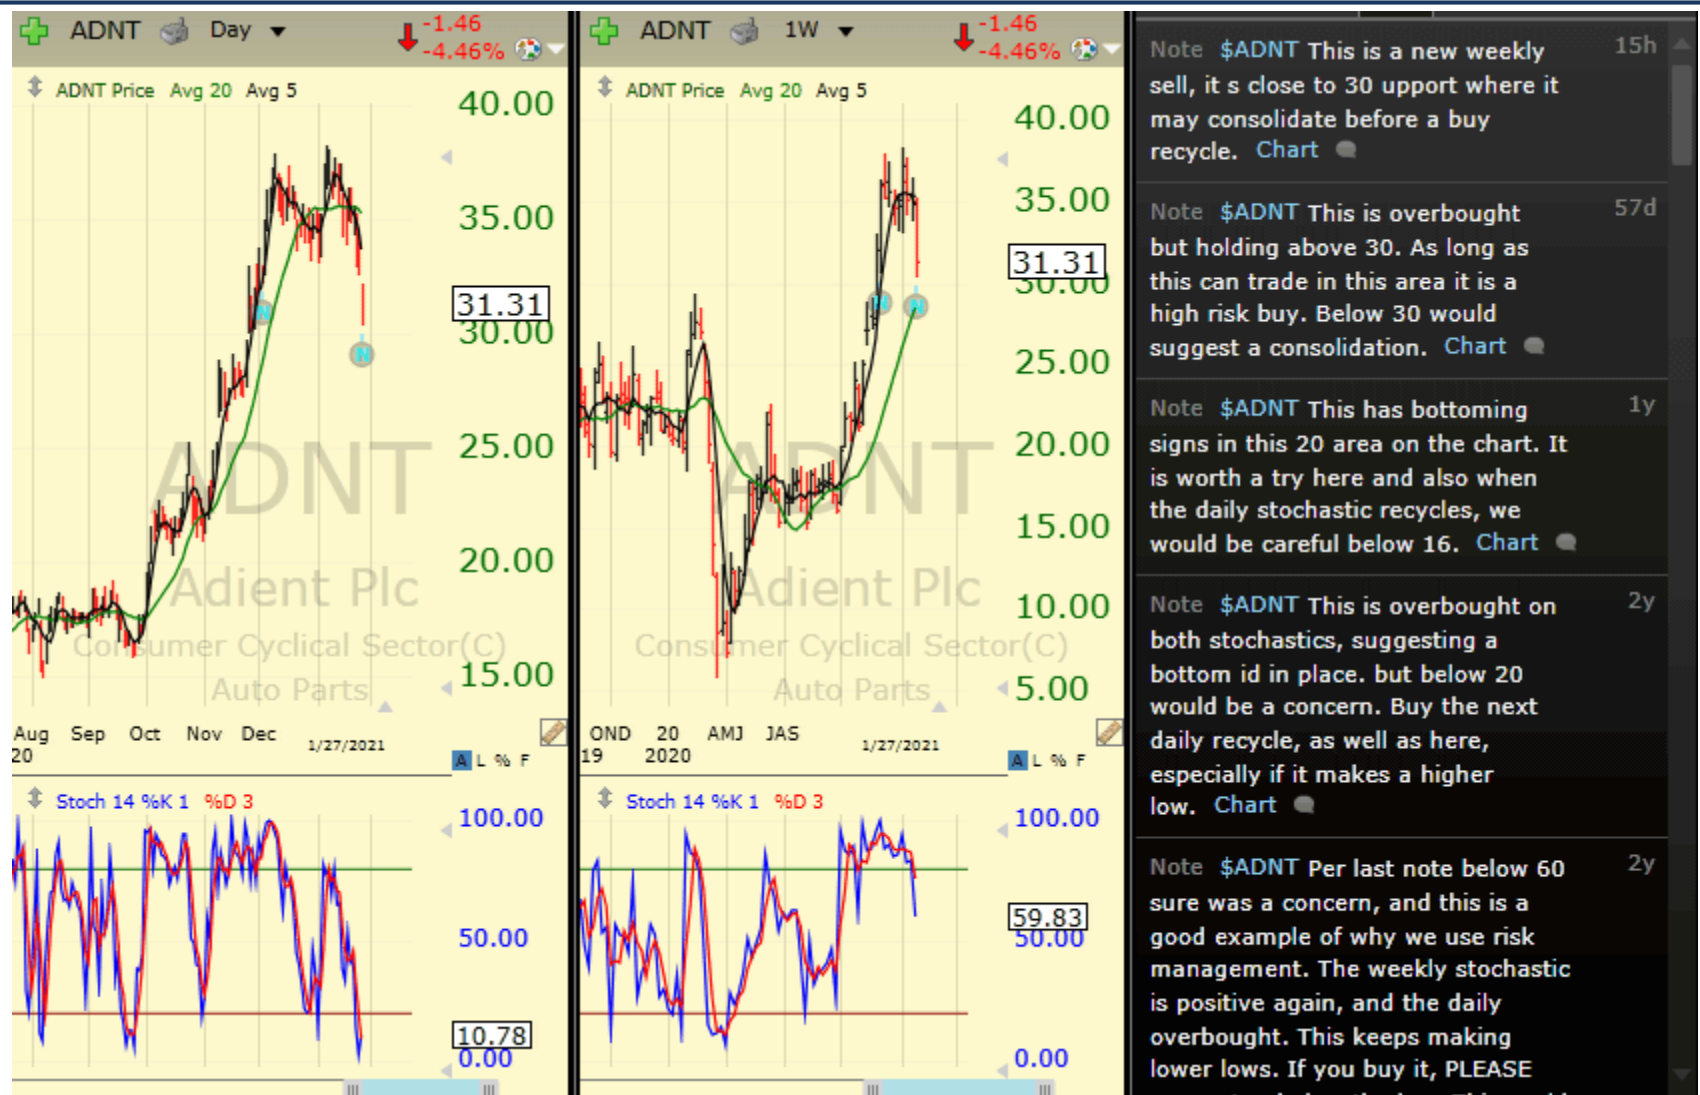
ADNT Day -1.46 -4.46%

ADNT Price Avg 20 Avg 5

40.00
35.00
31.31
30.00
25.00
20.00
15.00

ADNT
Adient Plc
Consumer Cyclical Sector(C)
Auto Parts

Aug 20 Sep Oct Nov Dec 1/27/2021

A L % F

Stoch 14 %K 1 %D 3

100.00
50.00
10.78
0.00

ADNT 1W -1.46 -4.46%

ADNT Price Avg 20 Avg 5

40.00
35.00
31.31
30.00
25.00
20.00
15.00
10.00
5.00

ADNT
Adient Plc
Consumer Cyclical Sector(C)
Auto Parts

OND 19 20 2020 AMJ JAS 1/27/2021

A L % F

Stoch 14 %K 1 %D 3

100.00
59.83
50.00
0.00

Note $ADNT This is a new weekly sell, it s close to 30 upport where it may consolidate before a buy recycle. Chart 15h

Note $ADNT This is overbought but holding above 30. As long as this can trade in this area it is a high risk buy. Below 30 would suggest a consolidation. Chart 57d

Note $ADNT This has bottoming signs in this 20 area on the chart. It is worth a try here and also when the daily stochastic recycles, we would be careful below 16. Chart 1y

Note $ADNT This is overbought on both stochastics, suggesting a bottom id in place. but below 20 would be a concern. Buy the next daily recycle, as well as here, especially if it makes a higher low. Chart 2y

Note $ADNT Per last note below 60 sure was a concern, and this is a good example of why we use risk management. The weekly stochastic is positive again, and the daily overbought. This keeps making lower lows. If you buy it, PLEASE 2y